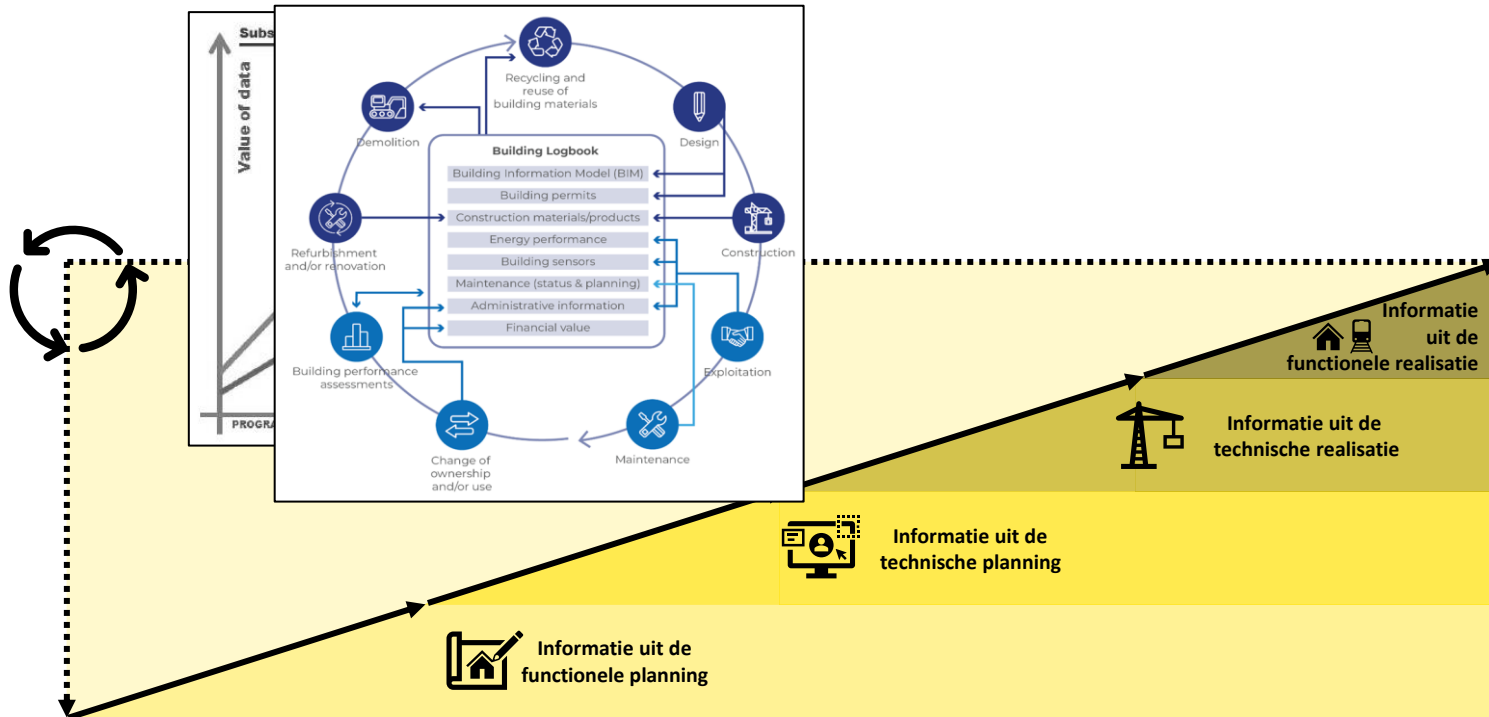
Subs

Value of data

PROGRA

Recycling and reuse of building materials

Demolition

Design

Building Logbook

Building Information Model (BIM)

Building permits

Construction materials/products

Energy performance

Building sensors

Maintenance (status & planning)

Administrative information

Financial value

Refurbishment and/or renovation

Construction

Building performance assessments

Exploitation

Change of ownership and/or use

Maintenance

Informatie uit de functionele realisatie

Informatie uit de technische realisatie

Informatie uit de technische planning

Informatie uit de functionele planning